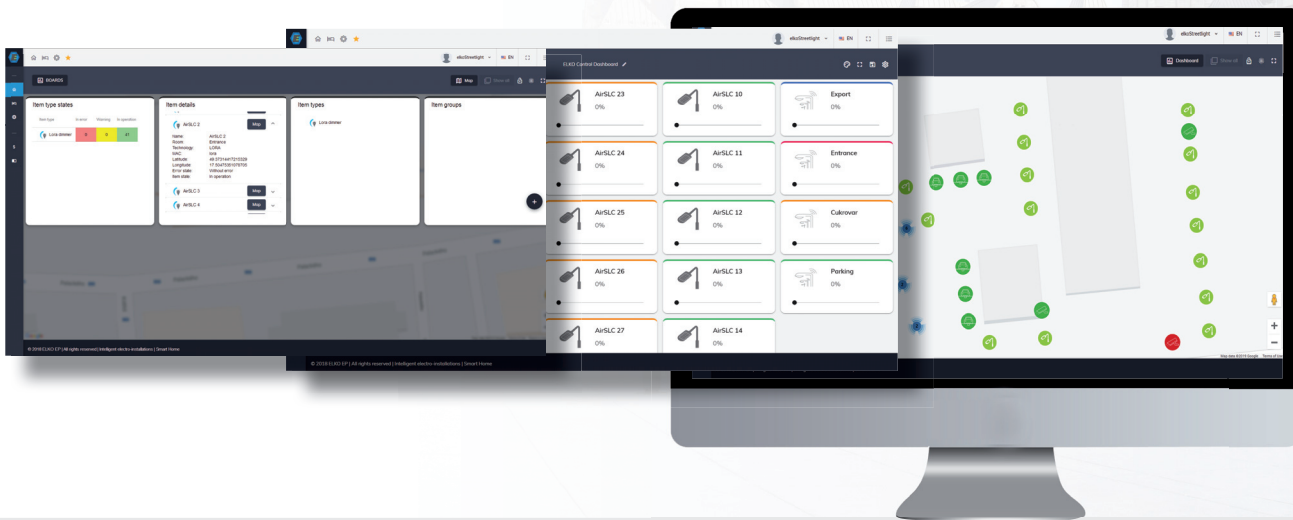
BOARDS

Map

Item type states

Item type | In error | Warning | In operation
Lora dimmer | 0 | 0 | 41

Item details

AirSLC 2

Map

Name: AirSLC 2
Room: Entrance
Technology: LORA
MAC: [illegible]
Latitude: 49.373144
Longitude: 17.504
Error state: Without error
Item state: In operation

AirSLC 3

Map

AirSLC 4

Map

Item types

Lora dimmer

Item groups

© 2018 ELKO EP | All rights reserved | Intelligent electro installations | Smart Home

elkoStreetlight

EN

ELKO Control Dashboard

AirSLC 23
0%

AirSLC 10
0%

Export
0%

AirSLC 24
0%

AirSLC 11
0%

Entrance
0%

AirSLC 25
0%

AirSLC 12
0%

Cukrovar
0%

AirSLC 26
0%

AirSLC 13
0%

Parking
0%

AirSLC 27
0%

AirSLC 14
0%

© 2018 ELKO EP | All rights reserved | Intelligent electro installations | Smart Home

elkoStreetlight

EN

Dashboard

Show All

Map data ©2018 Google Terms of Use